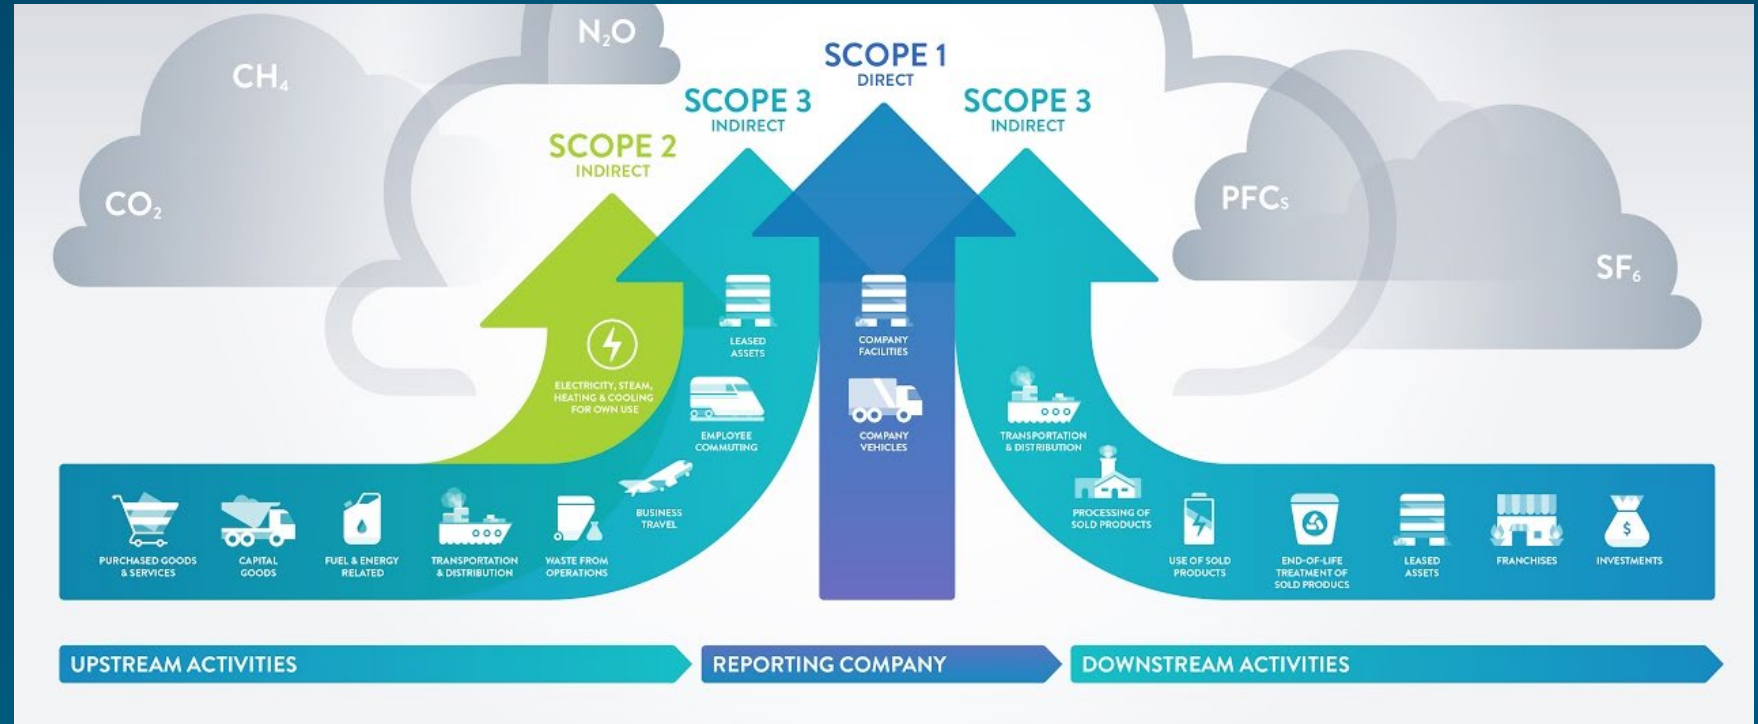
$N_2O$

$CH_4$

$CO_2$

SCOPE 1
DIRECT

SCOPE 3
INDIRECT

SCOPE 2
INDIRECT

SCOPE 3
INDIRECT

PFCs

$SF_6$

ELECTRICITY, STEAM, HEATING & COOLING FOR OWN USE

LEASED ASSETS

EMPLOYEE COMMUTING

BUSINESS TRAVEL

COMPANY FACILITIES

COMPANY VEHICLES

TRANSPORTATION & DISTRIBUTION

PROCESSING OF SOLD PRODUCTS

PURCHASED GOODS & SERVICES

CAPITAL GOODS

FUEL & ENERGY RELATED

TRANSPORTATION & DISTRIBUTION

WASTE FROM OPERATIONS

USE OF SOLD PRODUCTS

END-OF-LIFE TREATMENT OF SOLD PRODUCS

LEASED ASSETS

FRANCHISES

INVESTMENTS

UPSTREAM ACTIVITIES

REPORTING COMPANY

DOWNSTREAM ACTIVITIES